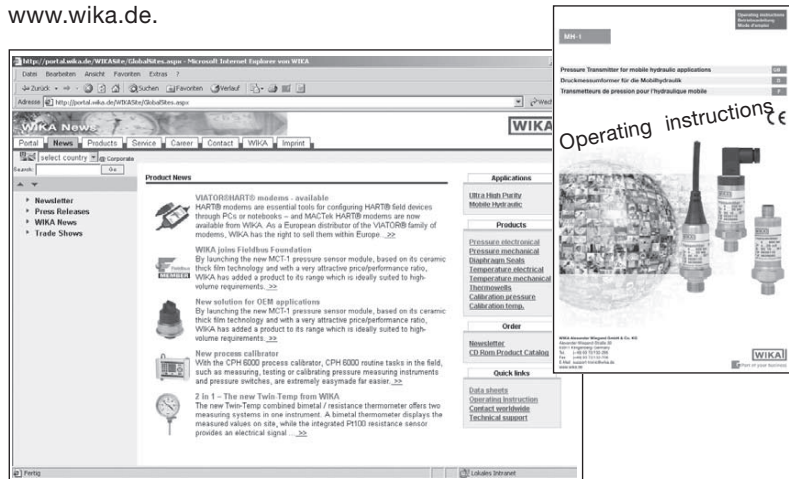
www.wika.de.

http://portal.wika.de/WIKASite/GlobalSites.aspx - Microsoft Internet Explorer von WIKA

Datei Bearbeiten Ansicht Favoriten Extras ?

Zurück Suchen Favoriten Verlauf

Adresse http://portal.wika.de/WIKASite/GlobalSites.aspx

WIKA News

WIKA

Portal News Products Service Career Contact WIKA Imprint

select country Corporate

Search: Go

Newsletter
Press Releases
WIKA News
Trade Shows

Product News

VIATOR®HART® modems - available
HART® modems are essential tools for configuring HART® field devices through PCs or notebooks – and MACTek HART® modems are now available from WIKA. As a European distributor of the VIATOR® family of modems, WIKA has the right to sell them within Europe. >>

WIKA joins Fieldbus Foundation
By launching the new MCT-1 pressure sensor module, based on its ceramic thick film technology and with a very attractive price/performance ratio, WIKA has added a product to its range which is ideally suited to high-volume requirements. >>

New solution for OEM applications
By launching the new MCT-1 pressure sensor module, based on its ceramic thick film technology and with a very attractive price/performance ratio, WIKA has added a product to its range which is ideally suited to high-volume requirements. >>

New process calibrator
With the CPH 6000 process calibrator, CPH 6000 routine tasks in the field, such as measuring, testing or calibrating pressure measuring instruments and pressure switches, are extremely easymade far easier. >>

2 in 1 – The new Twin-Temp from WIKA
The new Twin-Temp combined bimetal / resistance thermometer offers two measuring systems in one instrument. A bimetal thermometer displays the measured values on site, while the integrated Pt100 resistance sensor provides an electrical signal ... >>

Applications
Ultra High Purity
Mobile Hydraulic

Products
Pressure electronical
Pressure mechanical
Diaphragm Seals
Temperature electrical
Temperature mechanical
Thermowells
Calibration pressure
Calibration temp.

Order
Newsletter
CD Rom Product Catalog

Quick links
Data sheets
Operating Instruction
Contact worldwide
Technical support

Fertig

Lokales Intranet

Operating instructions
Betriebsanleitung
Mode d'emploi

MH-1

Pressure Transmitter for mobile hydraulic applications GB
Druckmessumformer für die Mobilhydraulik D
Transmetteurs de pression pour l'hydraulique mobile F

Operating instructions

WIKA Alexander Wiegand GmbH & Co. KG
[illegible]

WIKA
Part of your business